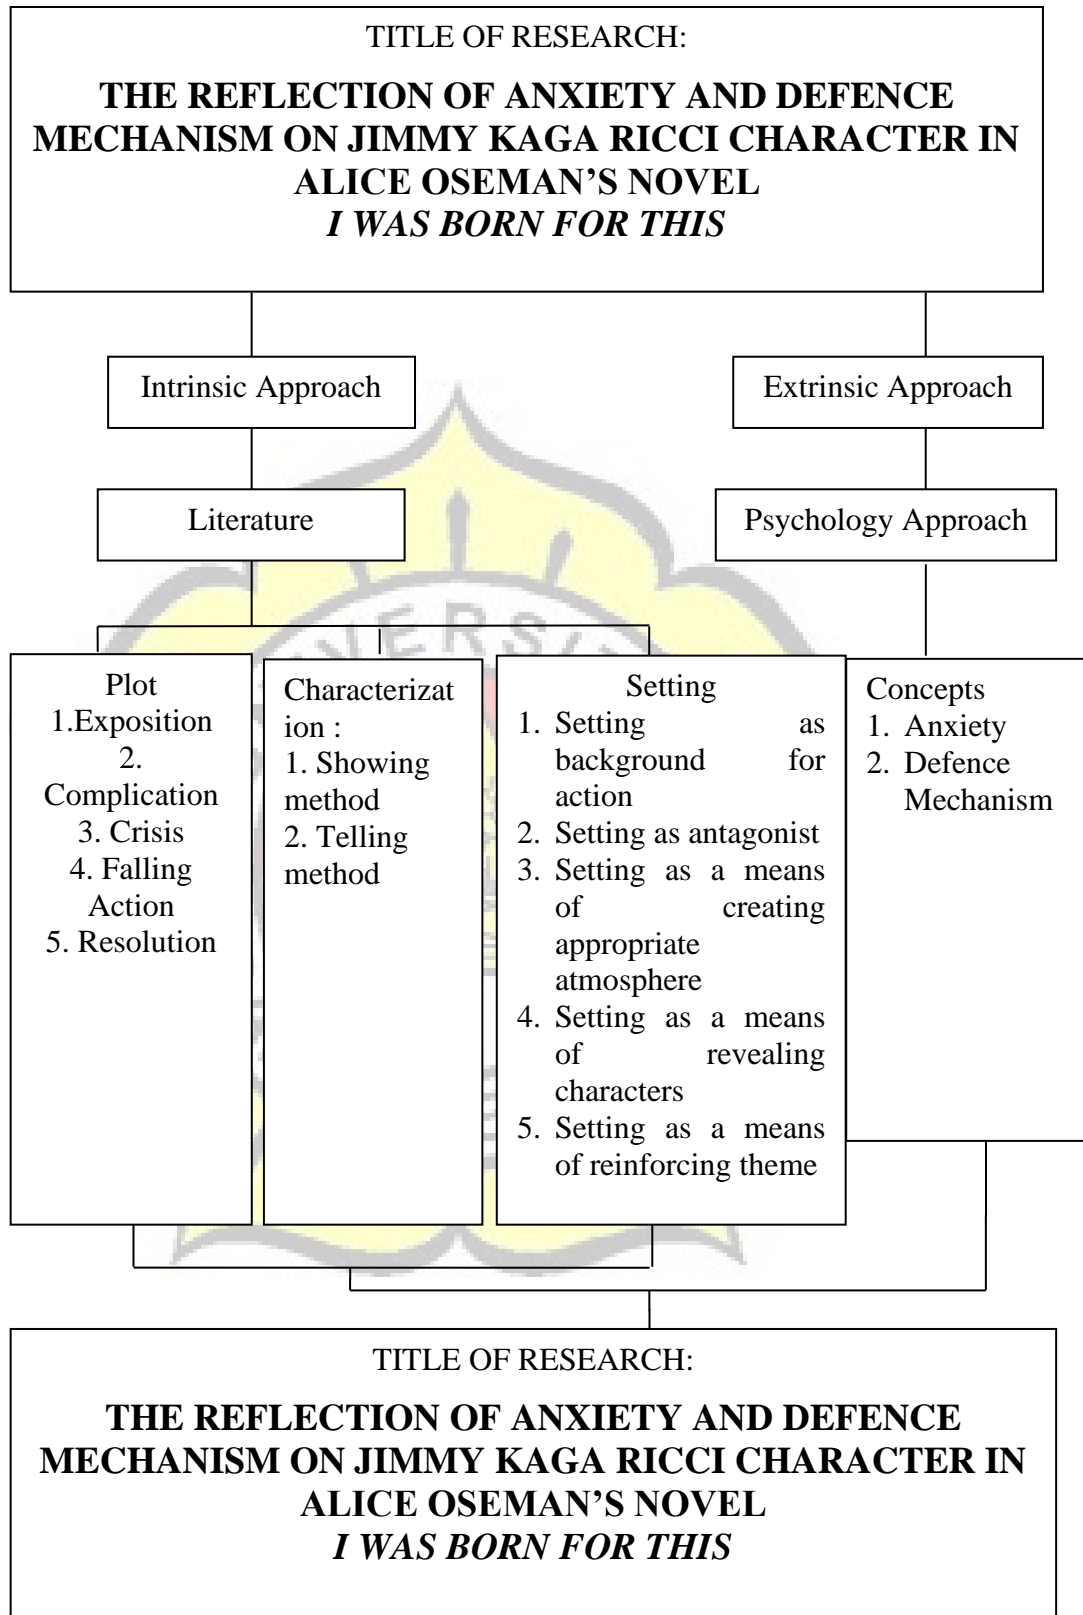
TITLE OF RESEARCH:

**THE REFLECTION OF ANXIETY AND DEFENCE MECHANISM ON JIMMY KAGA RICCI CHARACTER IN ALICE OSEMAN'S NOVEL**
***I WAS BORN FOR THIS***

Intrinsic Approach

Extrinsic Approach

Literature

Psychology Approach

Plot
1.Exposition
2. Complication
3. Crisis
4. Falling Action
5. Resolution

Characterization :
1. Showing method
2. Telling method

Setting
1. Setting as background for action
2. Setting as antagonist
3. Setting as a means of creating appropriate atmosphere
4. Setting as a means of revealing characters
5. Setting as a means of reinforcing theme

Concepts
1. Anxiety
2. Defence Mechanism

TITLE OF RESEARCH:

**THE REFLECTION OF ANXIETY AND DEFENCE MECHANISM ON JIMMY KAGA RICCI CHARACTER IN ALICE OSEMAN'S NOVEL**
***I WAS BORN FOR THIS***